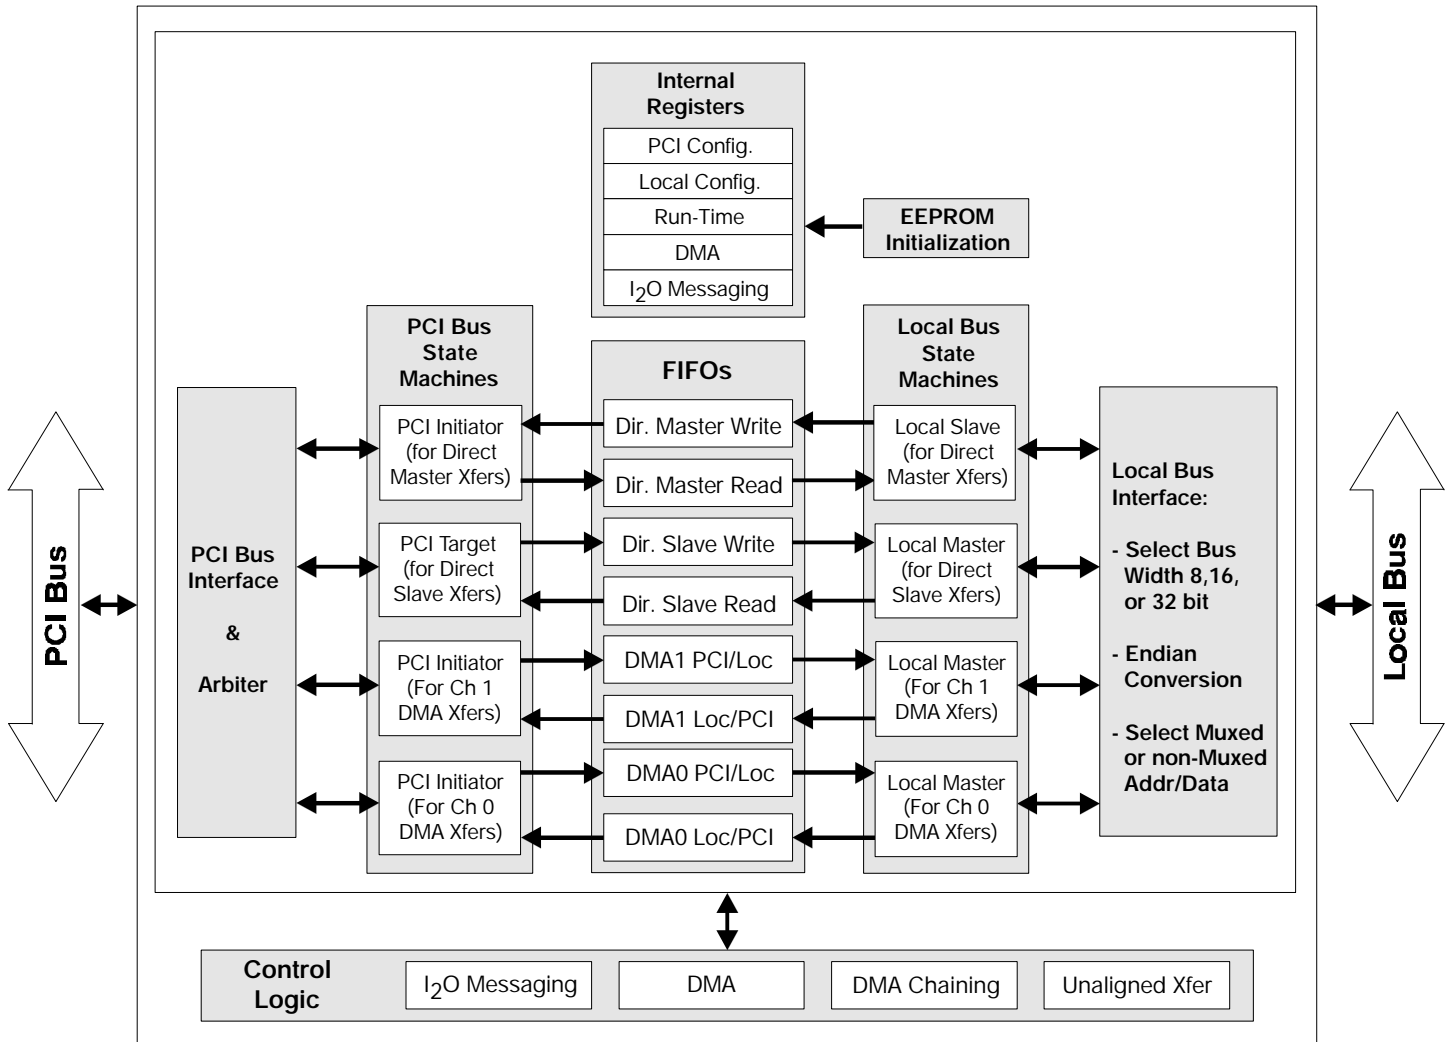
Internal Registers

PCI Config.

Local Config.

Run-Time

DMA

$I_2O$ Messaging

EEPROM Initialization

PCI Bus

PCI Bus Interface

&

Arbiter

PCI Bus State Machines

PCI Initiator (for Direct Master Xfers)

PCI Target (for Direct Slave Xfers)

PCI Initiator (For Ch 1 DMA Xfers)

PCI Initiator (For Ch 0 DMA Xfers)

FIFOs

Dir. Master Write

Dir. Master Read

Dir. Slave Write

Dir. Slave Read

DMA1 PCI/Loc

DMA1 Loc/PCI

DMA0 PCI/Loc

DMA0 Loc/PCI

Local Bus State Machines

Local Slave (for Direct Master Xfers)

Local Master (for Direct Slave Xfers)

Local Master (For Ch 1 DMA Xfers)

Local Master (For Ch 0 DMA Xfers)

Local Bus Interface:

- Select Bus Width 8,16, or 32 bit

- Endian Conversion

- Select Muxed or non-Muxed Addr/Data

Local Bus

Control Logic

$I_2O$ Messaging

DMA

DMA Chaining

Unaligned Xfer